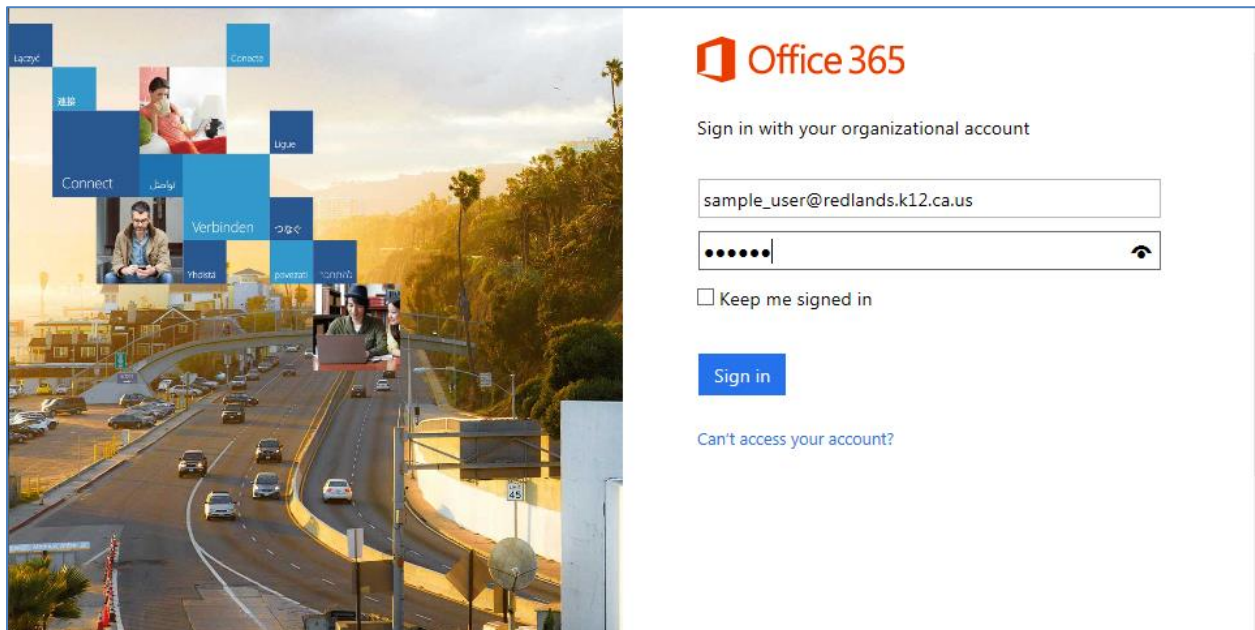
Łączyć

Conecta

連接

Ligue

Connect

تواصل

Verbinden

つなぐ

Yhdistä

povezati

সংযোগ

Office 365

Sign in with your organizational account

sample_user@redlands.k12.ca.us

••••••

Keep me signed in

Sign in

Can't access your account?

45